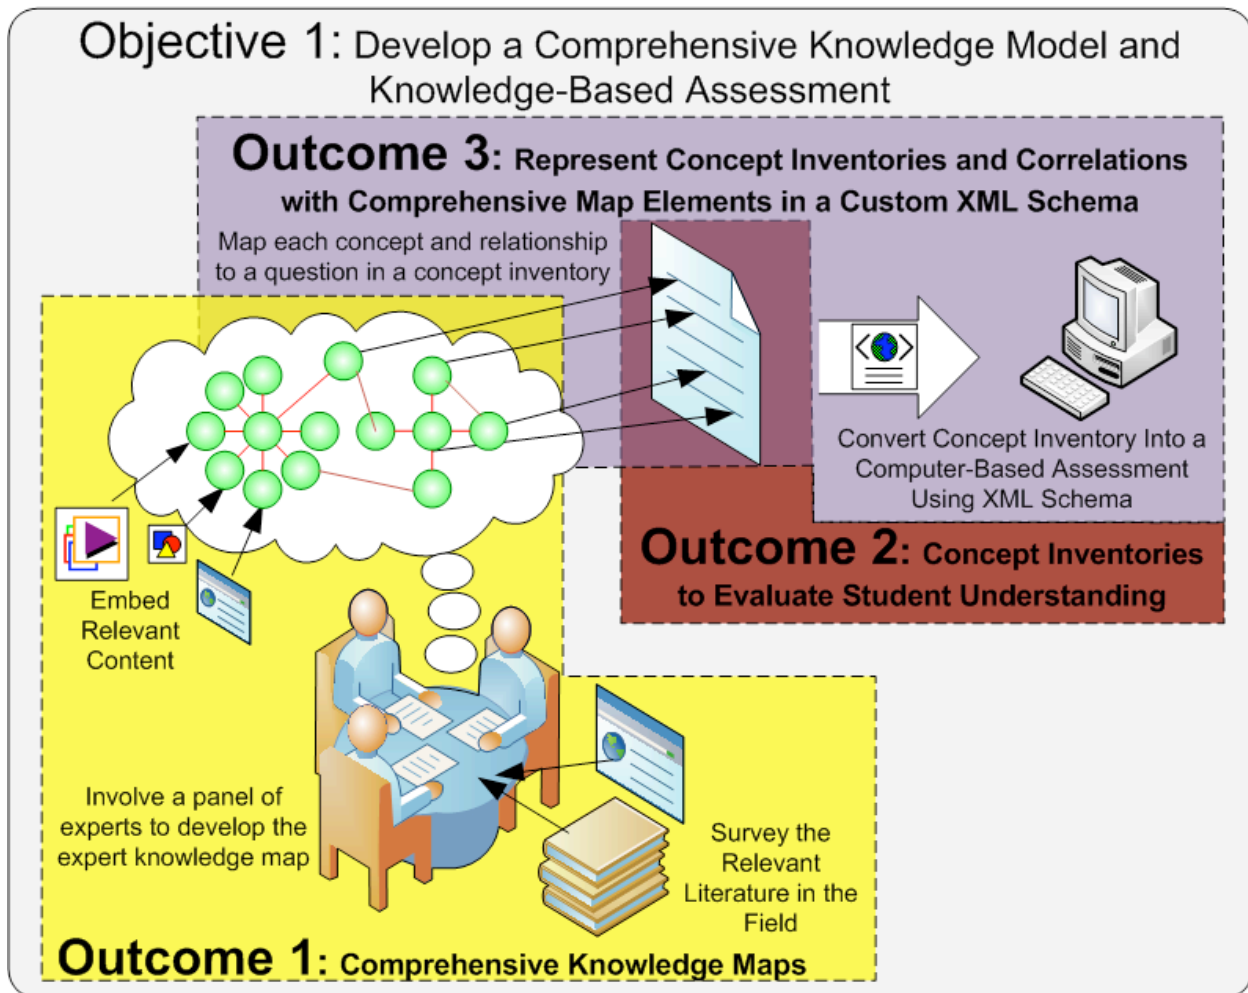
Objective 1: Develop a Comprehensive Knowledge Model and Knowledge-Based Assessment

Outcome 3: Represent Concept Inventories and Correlations with Comprehensive Map Elements in a Custom XML Schema

Map each concept and relationship to a question in a concept inventory

Convert Concept Inventory Into a Computer-Based Assessment Using XML Schema

Outcome 2: Concept Inventories to Evaluate Student Understanding

Embed Relevant Content

Involve a panel of experts to develop the expert knowledge map

Survey the Relevant Literature in the Field

Outcome 1: Comprehensive Knowledge Maps